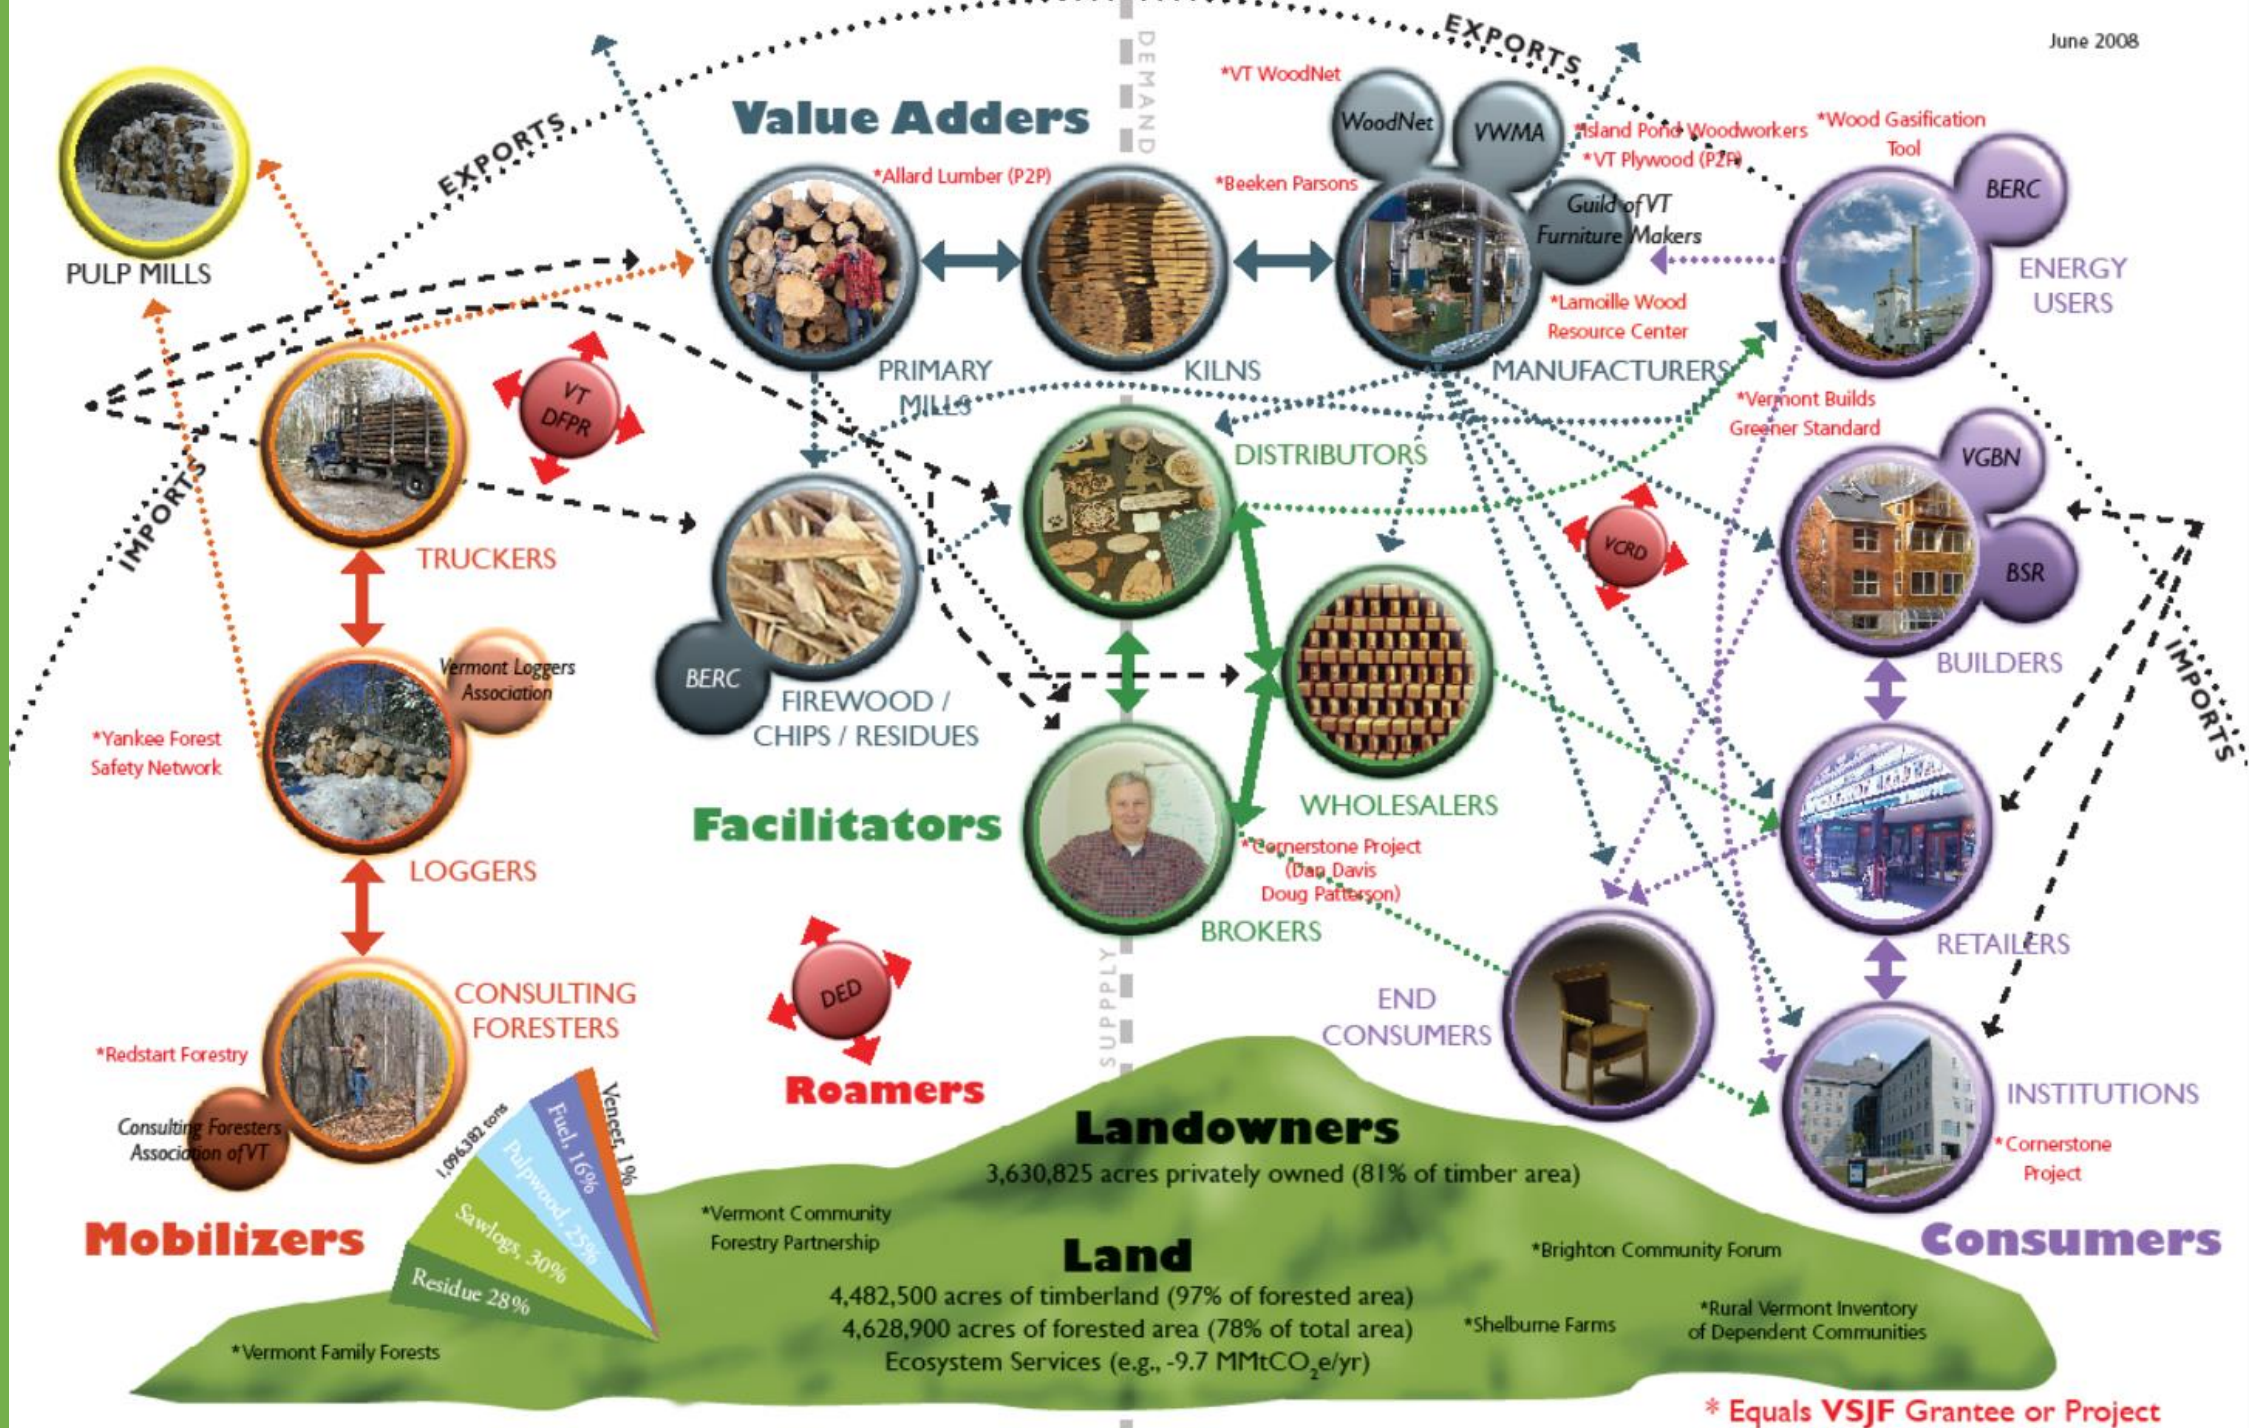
June 2008

EXPORTS

EXPORTS

DEMAND

Value Adders

*VT WoodNet

WoodNet

VWMA

*Island Pond Woodworkers

*VT Plywood (P2P)

*Wood Gasification Tool

BERC

*Allard Lumber (P2P)

*Beeken Parsons

Guild of VT Furniture Makers

PULP MILLS

ENERGY USERS

*Lamoille Wood Resource Center

PRIMARY MILLS

KILNS

MANUFACTURERS

VT DFPR

*Vermont Builds Greener Standard

IMPORTS

DISTRIBUTORS

VGBN

TRUCKERS

VCRD

BSR

FIREWOOD / CHIPS / RESIDUES

BERC

Vermont Loggers Association

BUILDERS

*Yankee Forest Safety Network

IMPORTS

WHOLESALERS

LOGGERS

Facilitators

*Cornerstone Project (Dan Davis Doug Patterson)

BROKERS

RETAILERS

CONSULTING FORESTERS

DED

END CONSUMERS

SUPPLY

*Redstart Forestry

Roamers

INSTITUTIONS

Consulting Foresters Association of VT

1,096,382 tons

Veneer, 1%

Fuel, 16%

Pulpwood, 25%

Sawlogs, 30%

Residue 28%

Landowners

3,630,825 acres privately owned (81% of timber area)

*Cornerstone Project

Mobilizers

*Vermont Community Forestry Partnership

Land

*Brighton Community Forum

Consumers

4,482,500 acres of timberland (97% of forested area)

4,628,900 acres of forested area (78% of total area)

Ecosystem Services (e.g., -9.7 MMtCO$_2$e/yr)

*Shelburne Farms

*Rural Vermont Inventory of Dependent Communities

*Vermont Family Forests

* Equals VSJF Grantee or Project